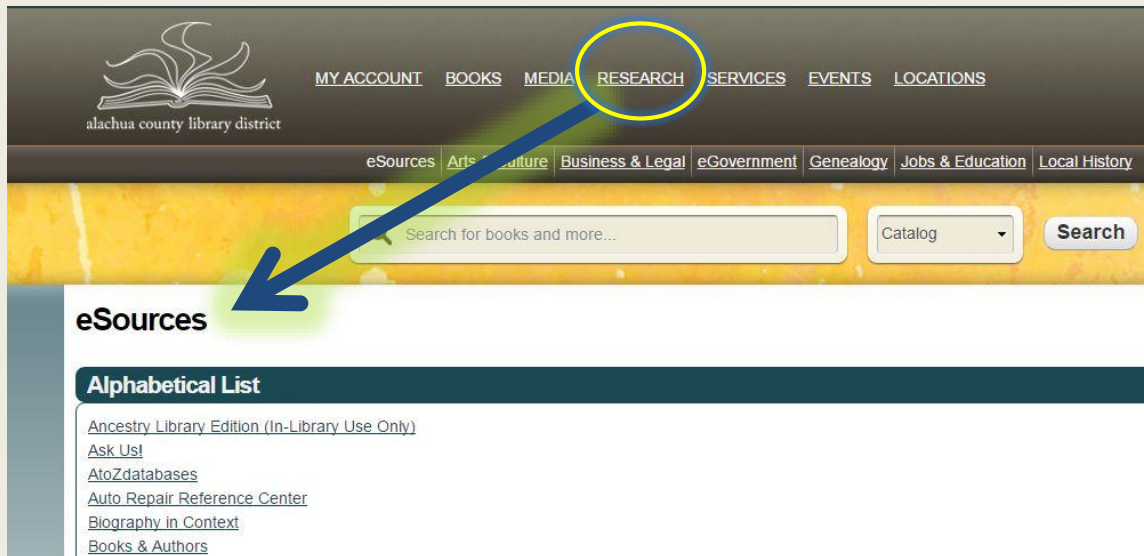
alachua county library district

MY ACCOUNT BOOKS MEDIA RESEARCH SERVICES EVENTS LOCATIONS

eSources Arts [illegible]ulture Business & Legal eGovernment Genealogy Jobs & Education Local History

Search for books and more...

Catalog

Search

eSources

Alphabetical List

Ancestry Library Edition (In-Library Use Only)
Ask Us!
AtoZdatabases
Auto Repair Reference Center
Biography in Context
Books & Authors